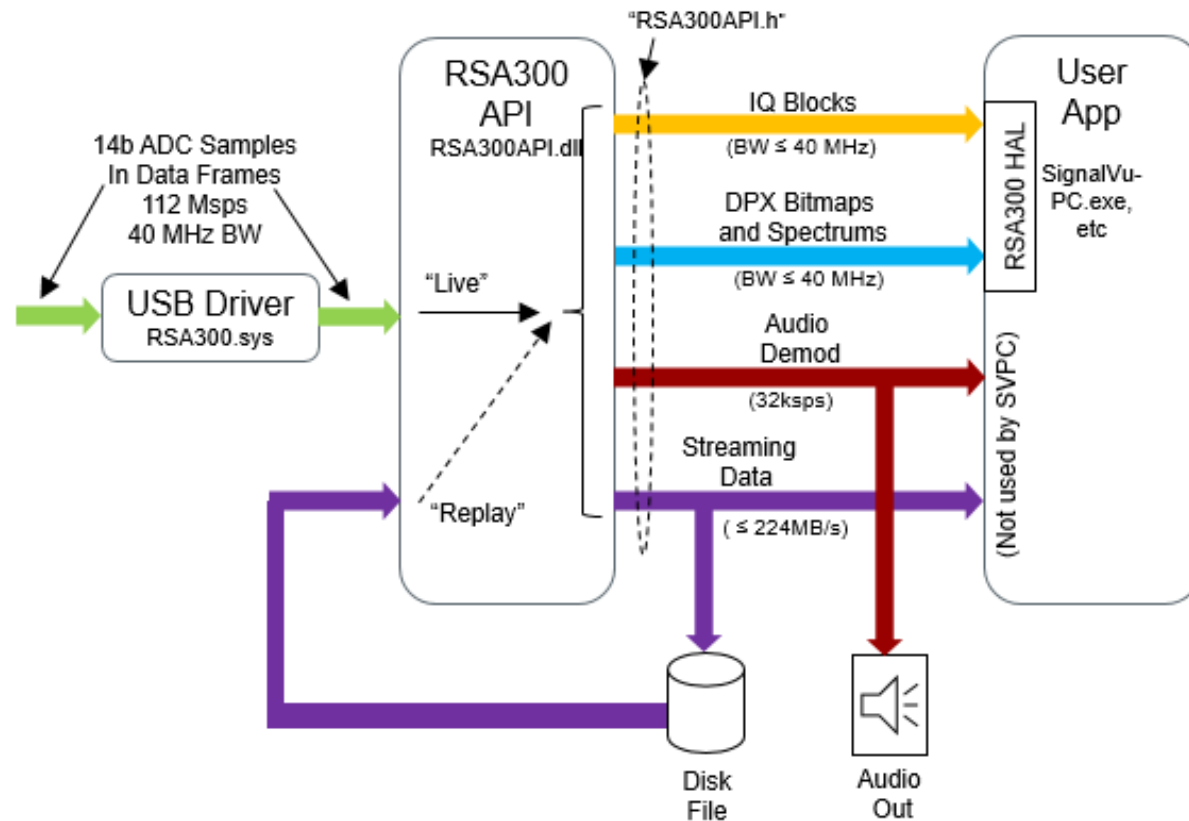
"RSA300API.h"

RSA300 API
RSA300API.dll

User App

14b ADC Samples
In Data Frames
112 Msps
40 MHz BW

IQ Blocks
(BW ≤ 40 MHz)

RSA300 HAL

SignalVu-PC.exe, etc

DPX Bitmaps and Spectrums
(BW ≤ 40 MHz)

USB Driver
RSA300.sys

"Live"

Audio Demod
(32ksps)

(Not used by SVPC)

Streaming Data
( ≤ 224MB/s)

"Replay"

Disk File

Audio Out